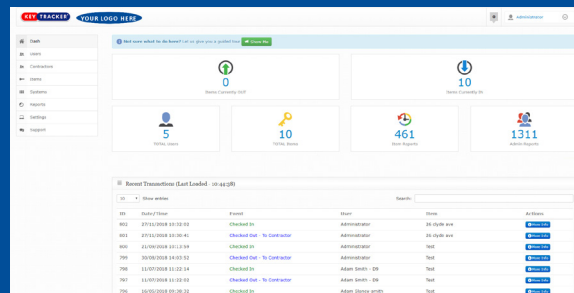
KEY TRACKER YOUR LOGO HERE

Administrator

Dash
Users
Contractors
Users
Systems
Reports
Settings
Support

Not sure what to do here? Let us give you a guided tour Show Me

0
Items Currently OUT

10
Items Currently IN

5
TOTAL Users

10
TOTAL Items

461
Item Reports

1311
Admin Reports

Recent Transactions (Last Loaded - 10:44:38)

10 Show entries

Search:

| ID | Date/Time | Event | User | Item | Actions |
|---|---|---|---|---|---|
| 802 | 27/11/2018 10:32:53 | Checked In | Administrator | 36 clyde ave | More Info |
| 801 | 27/11/2018 10:30:41 | Checked Out - To Contractor | Administrator | 36 clyde ave | More Info |
| 800 | 21/08/2018 10:13:59 | Checked In | Administrator | Test | More Info |
| 799 | 30/08/2018 14:03:52 | Checked Out - To Contractor | Administrator | Test | More Info |
| 798 | 11/07/2018 11:22:14 | Checked In | Adam Smith - 09 | Test | More Info |
| 797 | 11/07/2018 11:22:12 | Checked Out - To Contractor | Adam Smith - 09 | Test | More Info |
| 796 | 10/07/2018 09:36:32 | Checked In | Adam Simon smith | Test | More Info |